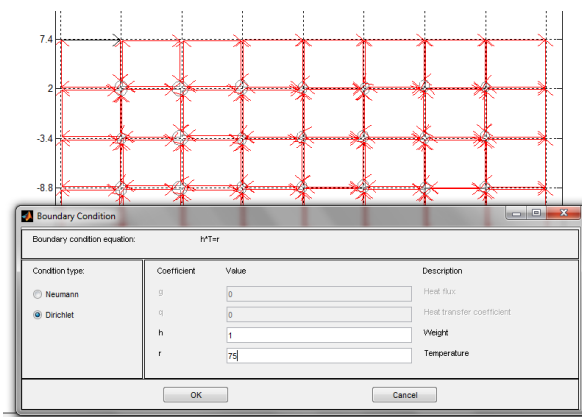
7.4

2

-3.4

-8.8

Boundary Condition

Boundary condition equation: h*T=r

Condition type:

Neumann

Dirichlet

| Coefficient | Value | Description |
|---|---|---|
| g | 0 | Heat flux |
| q | 0 | Heat transfer coefficient |
| h | 1 | Weight |
| r | 75 | Temperature |

OK

Cancel